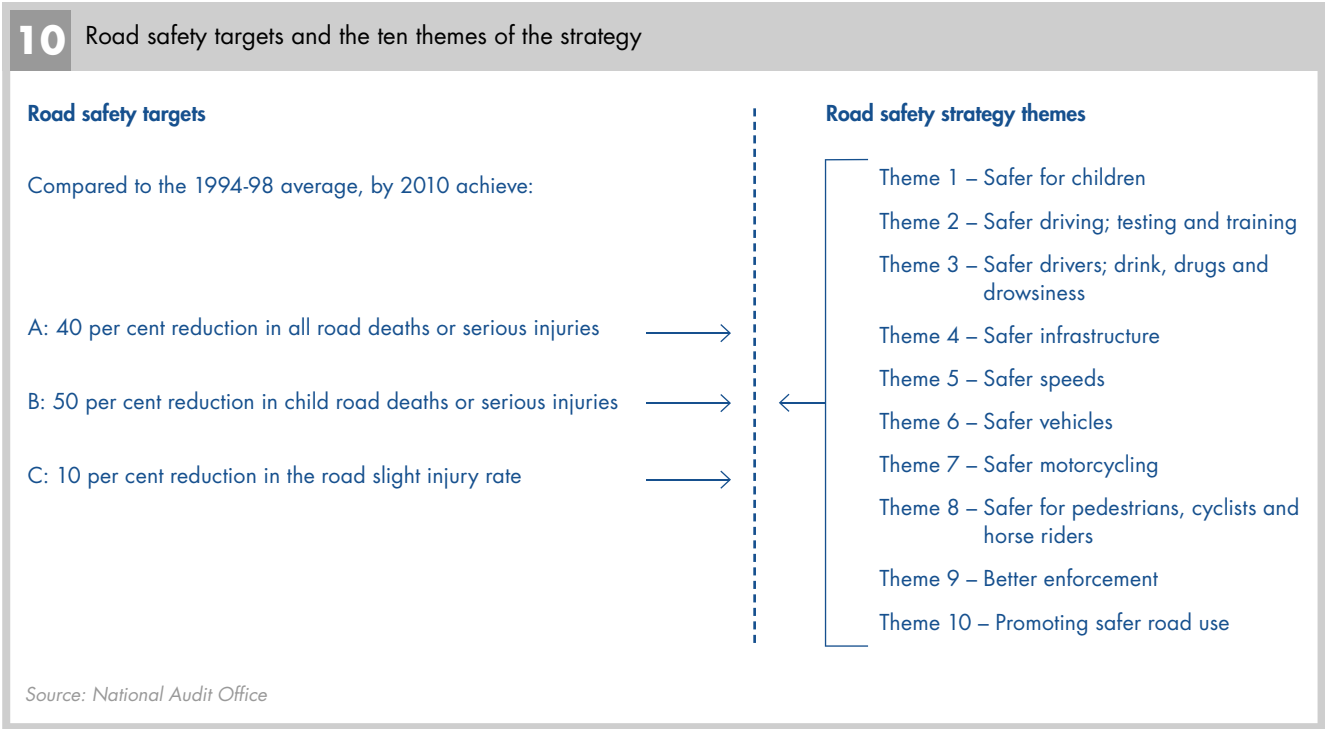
10 Road safety targets and the ten themes of the strategy

Road safety targets

Compared to the 1994-98 average, by 2010 achieve:

A: 40 per cent reduction in all road deaths or serious injuries

B: 50 per cent reduction in child road deaths or serious injuries

C: 10 per cent reduction in the road slight injury rate

Road safety strategy themes

Theme 1 – Safer for children

Theme 2 – Safer driving; testing and training

Theme 3 – Safer drivers; drink, drugs and drowsiness

Theme 4 – Safer infrastructure

Theme 5 – Safer speeds

Theme 6 – Safer vehicles

Theme 7 – Safer motorcycling

Theme 8 – Safer for pedestrians, cyclists and horse riders

Theme 9 – Better enforcement

Theme 10 – Promoting safer road use

Source: National Audit Office